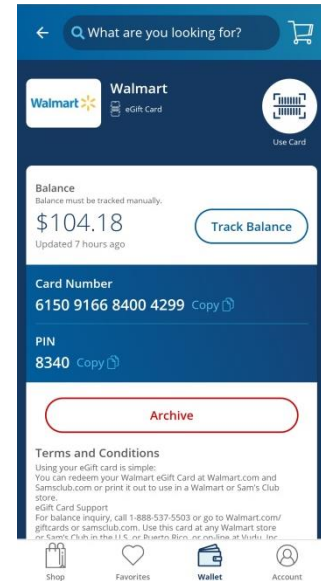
What are you looking for?

Walmart
Walmart
eGift Card
Use Card

Balance
Balance must be tracked manually.
$104.18
Updated 7 hours ago
Track Balance

Card Number
6150 9166 8400 4299 Copy

PIN
8340 Copy

Archive

Terms and Conditions
Using your eGift card is simple:
You can redeem your Walmart eGift Card at Walmart.com and Samsclub.com or print it out to use in a Walmart or Sam's Club store.
eGift Card Support
For balance inquiry, call 1-888-537-5503 or go to Walmart.com/giftcards or samsclub.com. Use this card at any Walmart store or Sam's Club in the U.S. or Puerto Rico, or on-line at Vudu, Inc. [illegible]

Shop Favorites Wallet Account